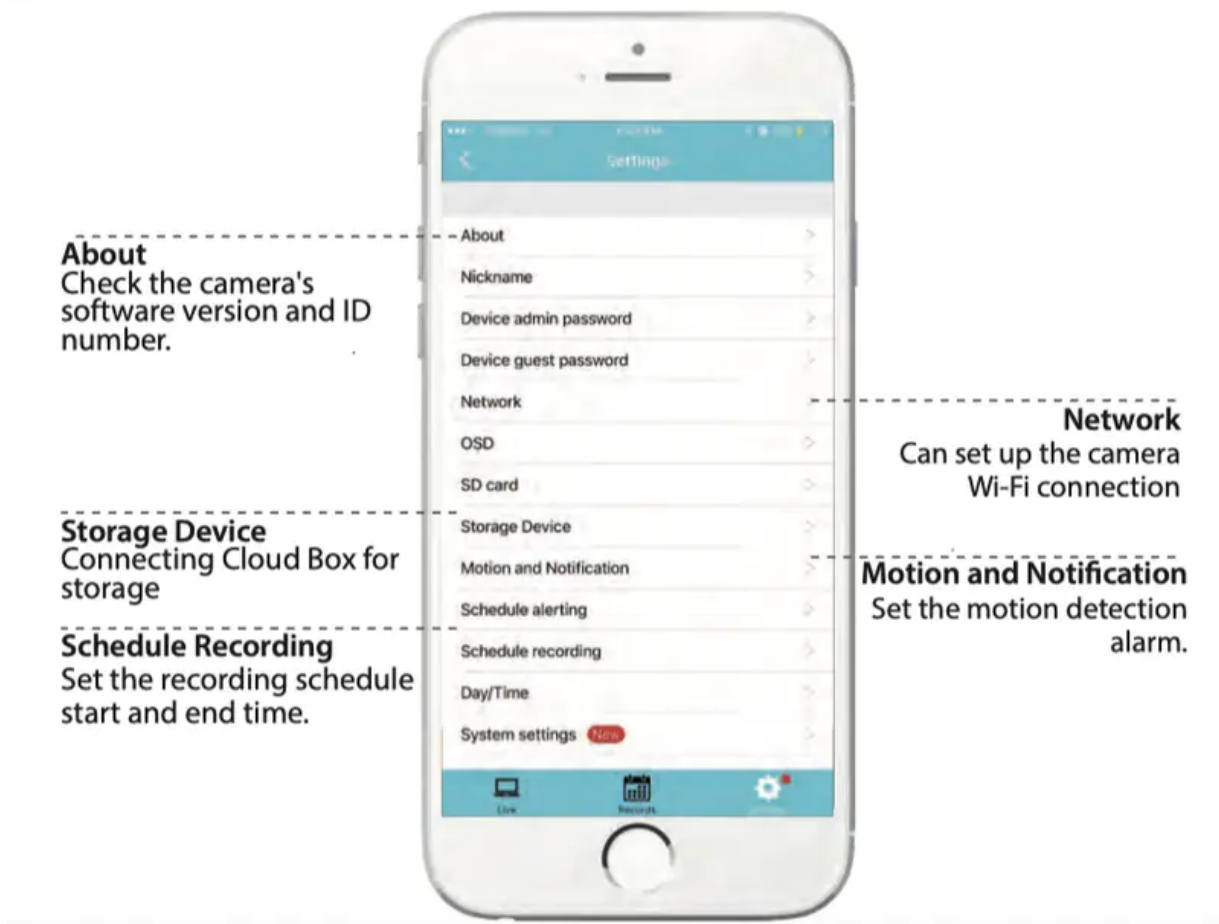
Settings

About
Check the camera's software version and ID number.

About
Nickname
Device admin password
Device guest password
Network
OSD
SD card
Storage Device
Motion and Notification
Schedule alerting
Schedule recording
Day/Time
System settings New

Network
Can set up the camera Wi-Fi connection

Storage Device
Connecting Cloud Box for storage

Motion and Notification
Set the motion detection alarm.

Schedule Recording
Set the recording schedule start and end time.

Live
Records
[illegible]